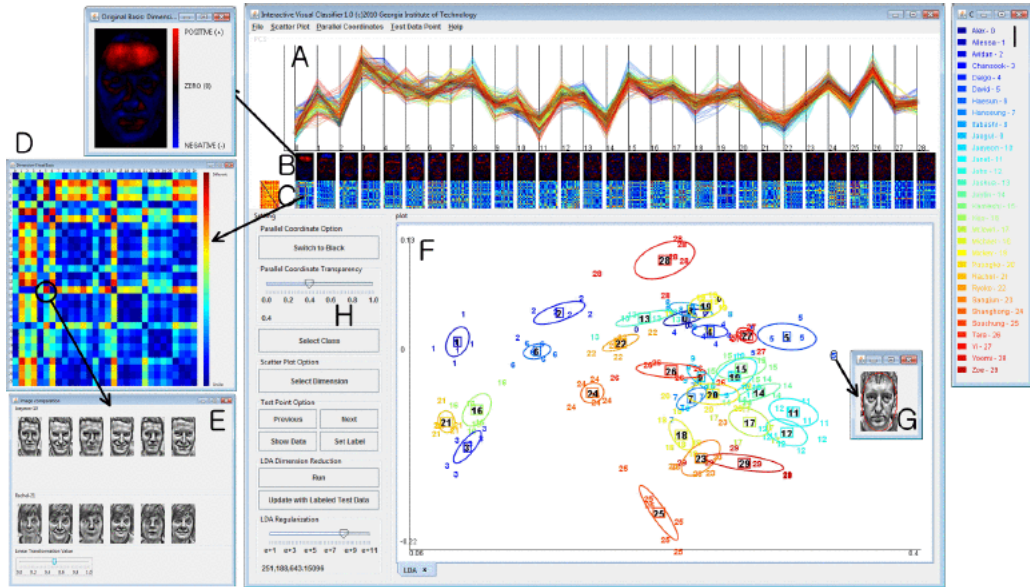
Original Basis Dimensi...

POSITIVE (+)

ZERO (0)

NEGATIVE (-)

Interactive Visual Classifier 1.0 (c)2010 Georgia Institute of Technology

File Scatter Plot Parallel Coordinates Test Data Point Help

A

B

C

D

E

F

G

H

I

0 1 2 3 4 5 6 7 8 9 10 11 12 13 14 15 16 17 18 19 20 21 22 23 24 25 26 27 28

Setting

Parallel Coordinate Option

Switch to Black

Parallel Coordinate Transparency

0.0 0.2 0.4 0.6 0.8 1.0

0.4

Select Class

Scatter Plot Option

Select Dimension

Test Point Option

Previous Next

Show Data Set Label

LDA Dimension Reduction

Run

Update with Labeled Test Data

LDA Regularization

α=1 α=3 α=5 α=7 α=9 α=11

251.188643.15096

plot

LDA ×

Image Interpolation

Jaeyeon-13

Rachel-21

Linear Transformation Value

Alex - 0
Allessa - 1
Aniket - 2
Chanseok - 3
Diego - 4
David - 5
Haesun - 6
Hanseung - 7
Itabashi - 8
Jaegul - 9
Jaeyeon - 10
Janet - 11
John - 12
Joshua - 13
Justin - 14
Kaushik - 15
Kim - 16
Minsuk - 17
Nathan - 18
Oliver - 19
Paul - 20
Rachel - 21
Ryuko - 22
Sangjun - 23
Shanghong - 24
Soochung - 25
Taro - 26
Yi - 27
Yoonie - 28
Zoe - 29